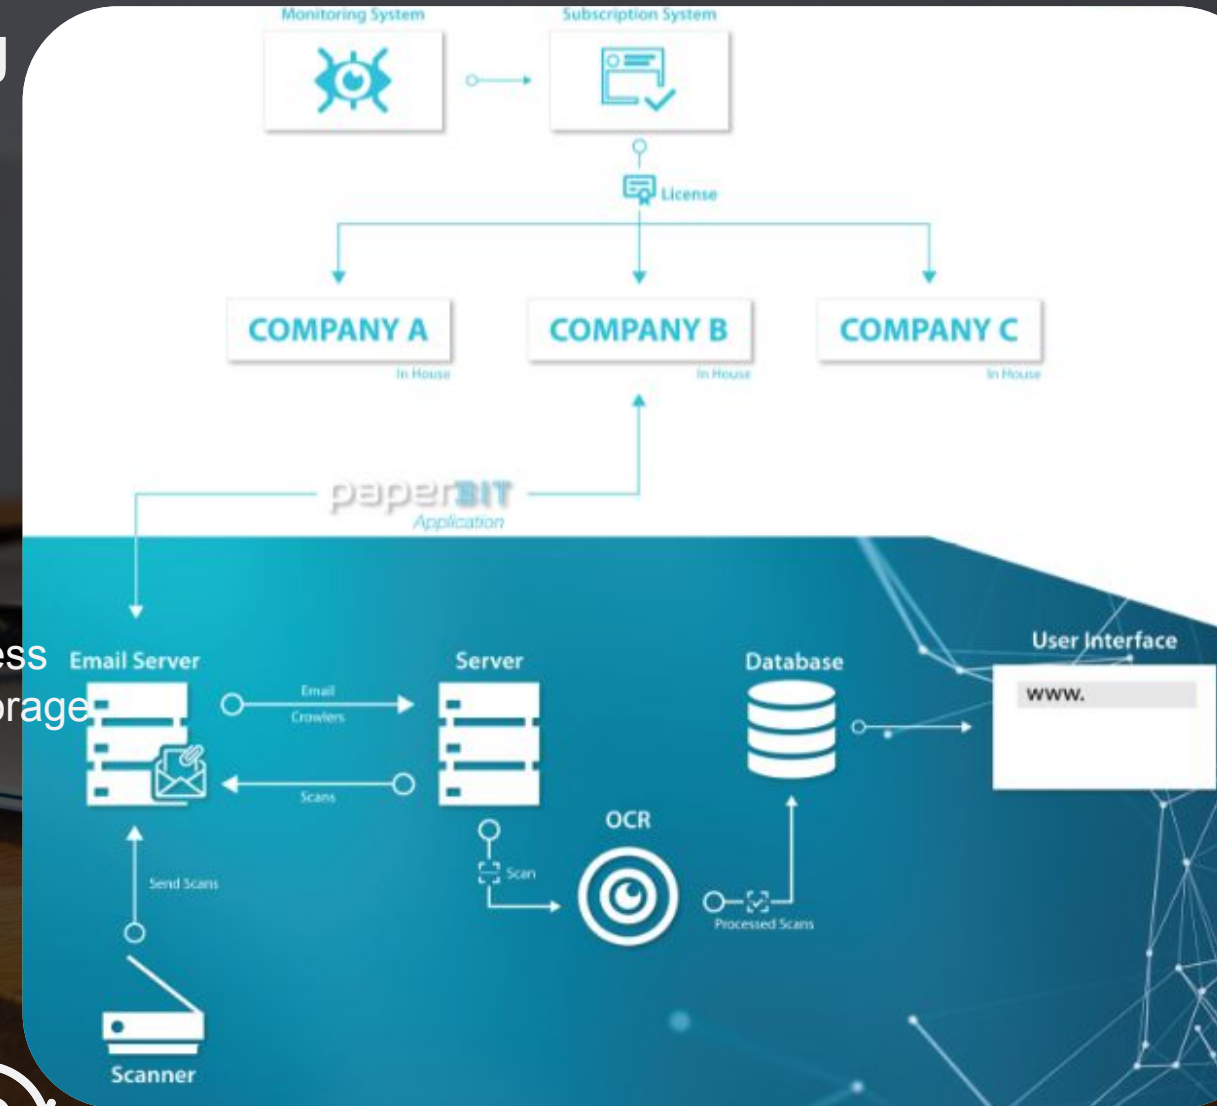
Monitoring System

Subscription System

License

COMPANY A
In House

COMPANY B
In House

COMPANY C
In House

paperBIT
Application

ess
orage

Email Server

Email
Crawlers

Scans

Server

Database

User Interface

www.

Send Scans

Scan

OCR

Processed Scans

Scanner